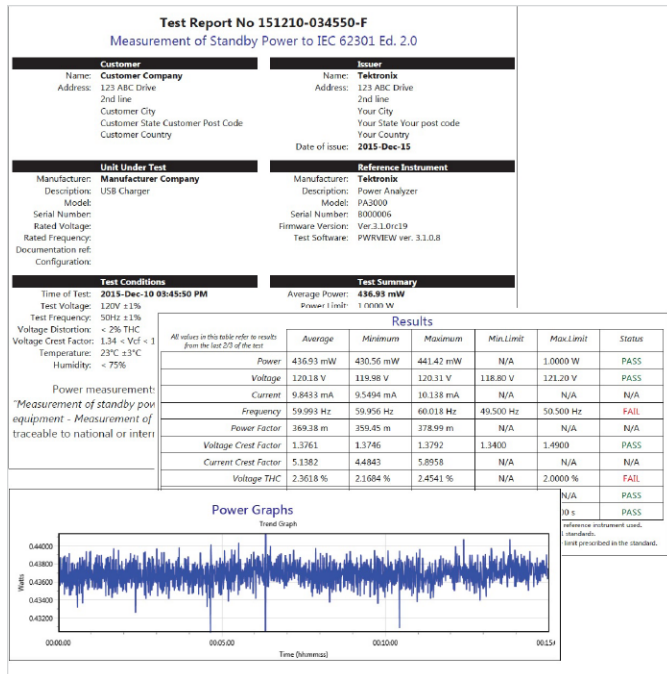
Test Report No 151210-034550-F

Measurement of Standby Power to IEC 62301 Ed. 2.0

Customer

Name: Customer Company
Address: 123 ABC Drive
2nd line
Customer City
Customer State Customer Post Code
Customer Country

Issuer

Name: Tektronix
Address: 123 ABC Drive
2nd line
Your City
Your State Your post code
Your Country
Date of issue: 2015-Dec-15

Unit Under Test

Manufacturer: Manufacturer Company
Description: USB Charger
Model:
Serial Number:
Rated Voltage:
Rated Frequency:
Documentation ref:
Configuration:

Reference Instrument

Manufacturer: Tektronix
Description: Power Analyzer
Model: PA3000
Serial Number: B000006
Firmware Version: Ver.3.1.0rc19
Test Software: PWRVIEW ver. 3.1.0.8

Test Conditions

Time of Test: 2015-Dec-10 03:45:50 PM
Test Voltage: 120V ±1%
Test Frequency: 50Hz ±1%
Voltage Distortion: < 2% THC
Voltage Crest Factor: 1.34 < Vcf < 1
Temperature: 23°C ±3°C
Humidity: < 75%

Test Summary

Average Power: 436.93 mW
Power Limit: 1.0000 W

Power measurements
"Measurement of standby pov
equipment - Measurement of
traceable to national or intern

Results

| All values in this table refer to results from the last 2/3 of the test | Average | Minimum | Maximum | Min.Limit | Max.Limit | Status |
|---|---|---|---|---|---|---|
| Power | 436.93 mW | 430.56 mW | 441.42 mW | N/A | 1.0000 W | PASS |
| Voltage | 120.18 V | 119.98 V | 120.31 V | 118.80 V | 121.20 V | PASS |
| Current | 9.8433 mA | 9.5494 mA | 10.138 mA | N/A | N/A | N/A |
| Frequency | 59.993 Hz | 59.956 Hz | 60.018 Hz | 49.500 Hz | 50.500 Hz | FAIL |
| Power Factor | 369.38 m | 359.45 m | 378.99 m | N/A | N/A | N/A |
| Voltage Crest Factor | 1.3761 | 1.3746 | 1.3792 | 1.3400 | 1.4900 | PASS |
| Current Crest Factor | 5.1382 | 4.4843 | 5.8958 | N/A | N/A | N/A |
| Voltage THC | 2.3618 % | 2.1684 % | 2.4541 % | N/A | 2.0000 % | FAIL |
| | | | | | N/A | PASS |
| | | | | | 00 s | PASS |

reference instrument used.
l standards.
limit prescribed in the standard.

Power Graphs

Trend Graph

0.44000
0.43800
0.43600
0.43400
0.43200

Watts

00:00:00
00:05:00
00:10:00
00:15:

Time (hh:mm:ss)